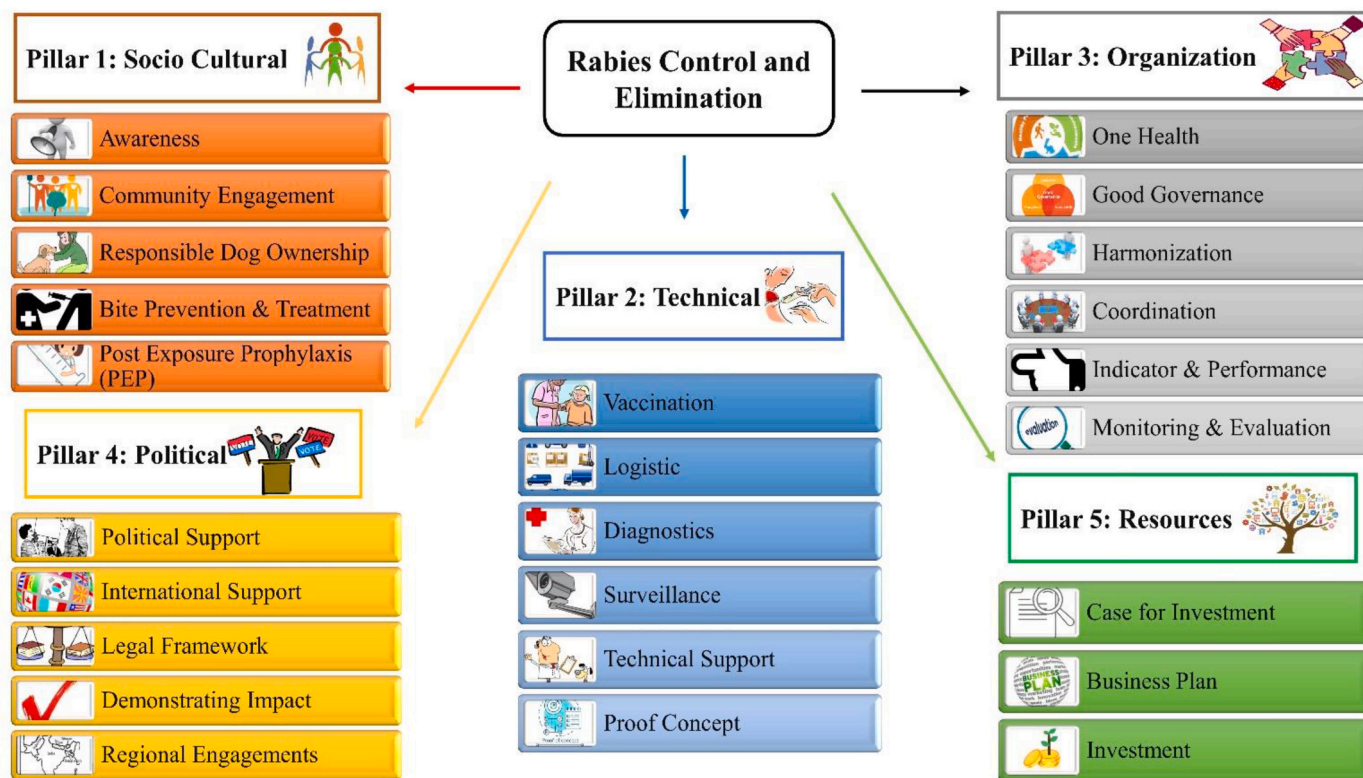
Rabies Control and Elimination

Pillar 1: Socio Cultural

Awareness

Community Engagement

Responsible Dog Ownership

Bite Prevention & Treatment

Post Exposure Prophylaxis (PEP)

Pillar 4: Political

Political Support

International Support

Legal Framework

Demonstrating Impact

Regional Engagements

Pillar 2: Technical

Vaccination

Logistic

Diagnostics

Surveillance

Technical Support

Proof Concept

Pillar 3: Organization

One Health

Good Governance

Harmonization

Coordination

Indicator & Performance

Monitoring & Evaluation

Pillar 5: Resources

Case for Investment

Business Plan

Investment